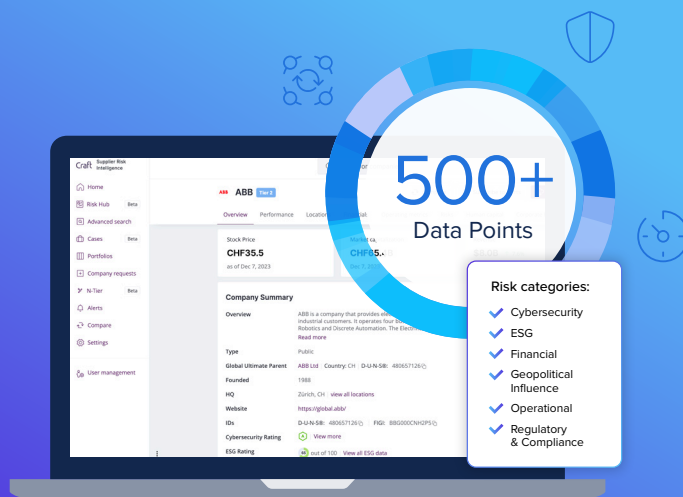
Craft Supplier Risk Intelligence

Home
Risk Hub Beta
Advanced search
Cases Beta
Portfolios
Company requests
N-Tier Beta
Alerts
Compare
Settings
User management

ABB Tier 2

Overview Performance Locatio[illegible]

Stock Price
CHF35.5
as of Dec 7, 2023

Market Ca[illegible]
CHF85.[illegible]

Company Summary

Overview ABB is a company that provides ele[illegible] industrial customers. It operates four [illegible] Robotics and Discrete Automation. The Electr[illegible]
Read more

Type Public
Global Ultimate Parent ABB Ltd Country: CH D-U-N-S®: 480657126
Founded 1988
HQ Zürich, CH view all locations
Website https://global.abb/
IDs D-U-N-S®: 480657126 FIGI: BBG000CNH2P5
Cybersecurity Rating View more
ESG Rating out of 100 View all ESG data

500+
Data Points

Risk categories:
Cybersecurity
ESG
Financial
Geopolitical Influence
Operational
Regulatory & Compliance